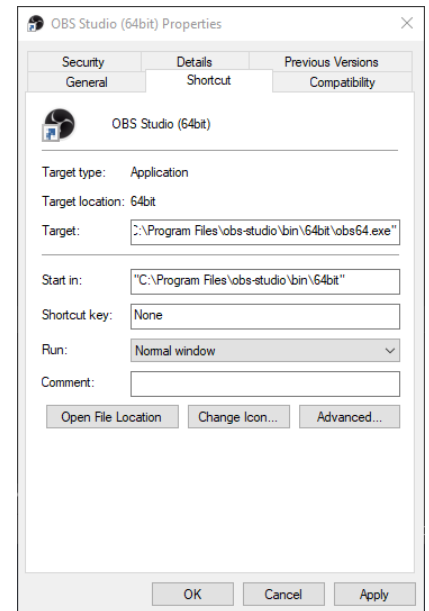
OBS Studio (64bit) Properties

×

Security
Details
Previous Versions
General
Shortcut
Compatibility

OBS Studio (64bit)

Target type: Application

Target location: 64bit

Target: :\Program Files\obs-studio\bin\64bit\obs64.exe"

Start in: "C:\Program Files\obs-studio\bin\64bit"

Shortcut key: None

Run: Normal window

Comment:

Open File Location
Change Icon...
Advanced...

OK
Cancel
Apply